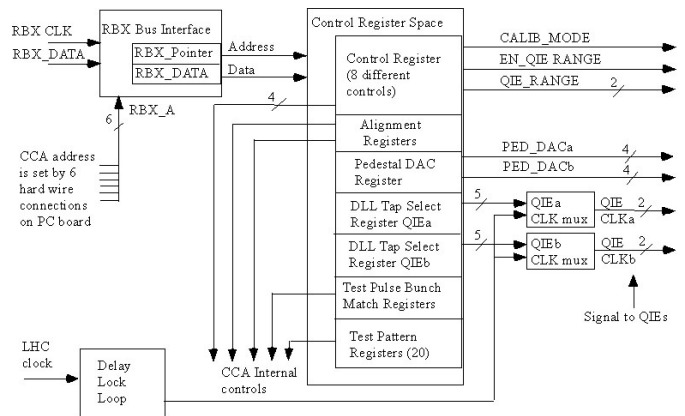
RBX CLK
RBX_DATA
RBX Bus Interface
RBX_Pointer
RBX_DATA
Address
Data
RBX_A
6
CCA address is set by 6 hard wire connections on PC board
Control Register Space
Control Register (8 different controls)
4
Alignment Registers
Pedestal DAC Register
DLL Tap Select Register QIEa
DLL Tap Select Register QIEb
Test Pulse Bunch Match Registers
Test Pattern Registers (20)
CALIB_MODE
EN_QIE RANGE
QIE_RANGE
2
PED_DACa
4
PED_DACb
4
5
5
QIEa CLK mux
QIE CLKa
2
QIEb CLK mux
QIE CLKb
2
Signal to QIEs
LHC clock
Delay Lock Loop
CCA Internal controls